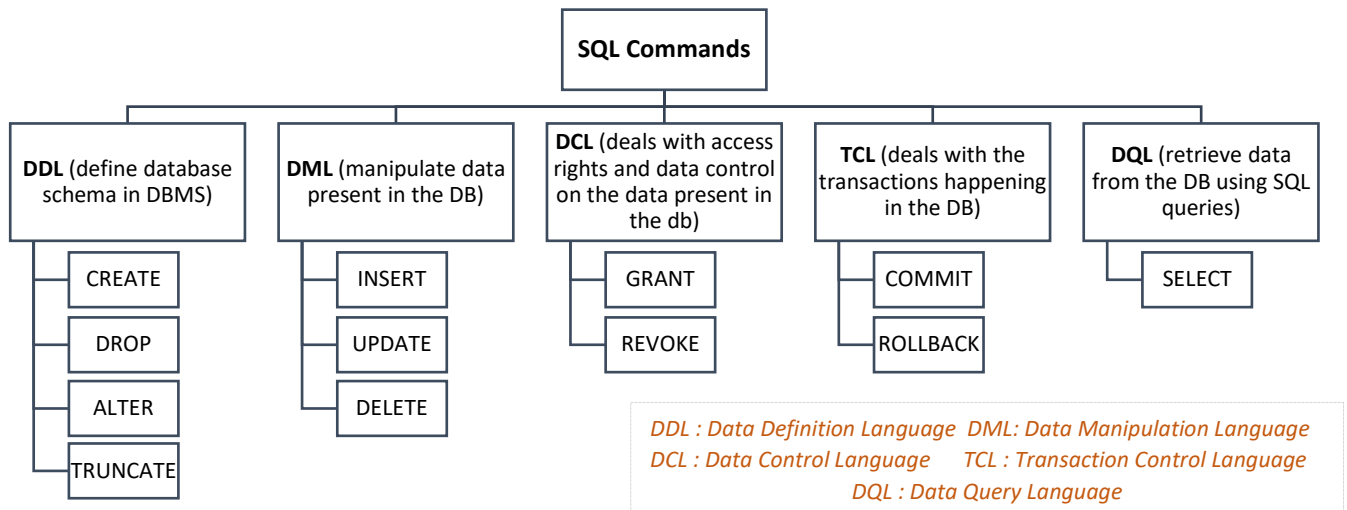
SQL Commands

DDL (define database schema in DBMS)

CREATE

DROP

ALTER

TRUNCATE

DML (manipulate data present in the DB)

INSERT

UPDATE

DELETE

DCL (deals with access rights and data control on the data present in the db)

GRANT

REVOKE

TCL (deals with the transactions happening in the DB)

COMMIT

ROLLBACK

DQL (retrieve data from the DB using SQL queries)

SELECT

DDL : Data Definition Language DML: Data Manipulation Language
DCL : Data Control Language TCL : Transaction Control Language
DQL : Data Query Language